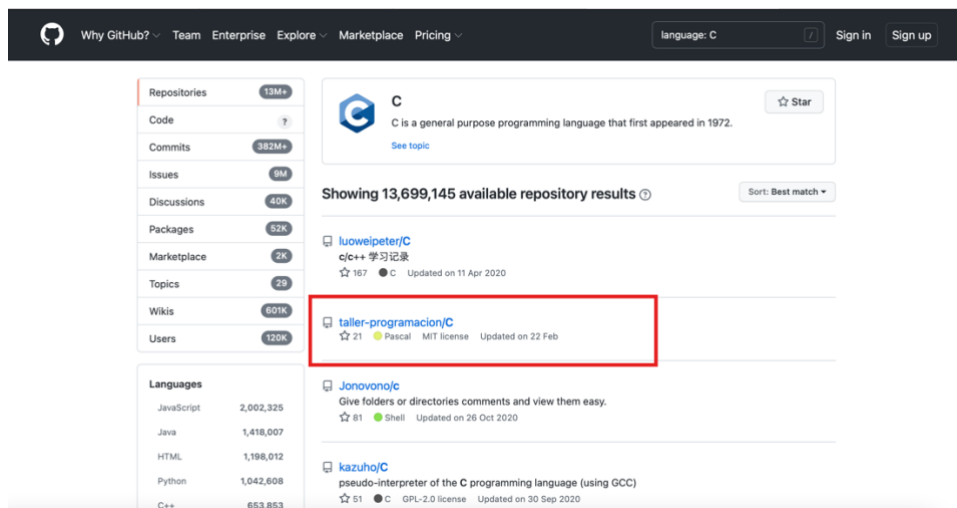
Why GitHub? Team Enterprise Explore Marketplace Pricing

language: C

/

Sign in Sign up

| | |
|---|---|
| Repositories | 13M+ |
| Code | ? |
| Commits | 382M+ |
| Issues | 9M |
| Discussions | 40K |
| Packages | 52K |
| Marketplace | 2K |
| Topics | 29 |
| Wikis | 601K |
| Users | 120K |

Languages

| | |
|---|---|
| JavaScript | 2,002,325 |
| Java | 1,418,007 |
| HTML | 1,198,012 |
| Python | 1,042,608 |
| C++ | 653,853 |

C

C is a general purpose programming language that first appeared in 1972.

See topic

Star

Showing 13,699,145 available repository results

Sort: Best match

luoweipeter/C
c/c++ 学习记录
167 C Updated on 11 Apr 2020

taller-programacion/C
21 Pascal MIT license Updated on 22 Feb

Jonovono/c
Give folders or directories comments and view them easy.
81 Shell Updated on 26 Oct 2020

kazuho/C
pseudo-interpreter of the C programming language (using GCC)
51 C GPL-2.0 license Updated on 30 Sep 2020